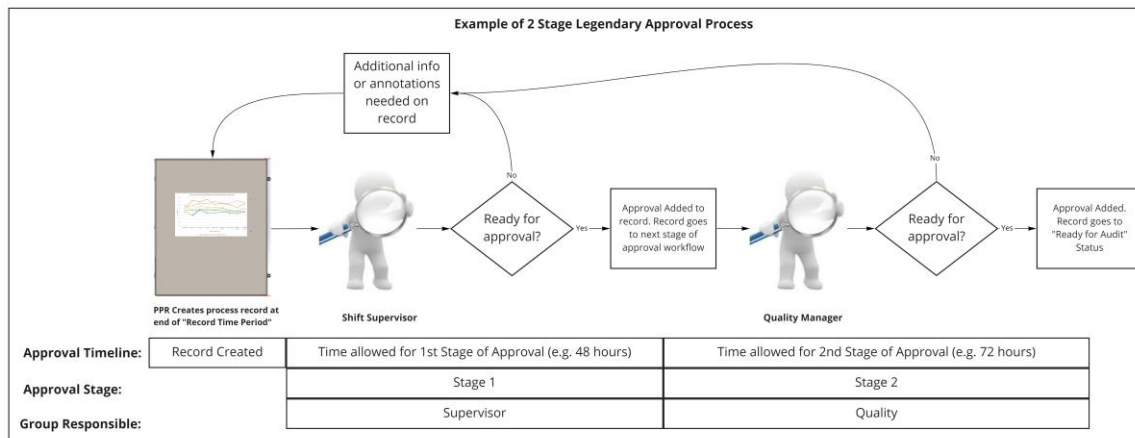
Example of 2 Stage Legendary Approval Process

Additional info or annotations needed on record

No

No

Ready for approval?

Yes

Approval Added to record. Record goes to next stage of approval workflow

Ready for approval?

Yes

Approval Added. Record goes to "Ready for Audit" Status

PPR Creates process record at end of "Record Time Period"

Shift Supervisor

Quality Manager

| Approval Timeline: | Record Created | Time allowed for 1st Stage of Approval (e.g. 48 hours) | Time allowed for 2nd Stage of Approval (e.g. 72 hours) |
|---|---|---|---|
| Approval Stage: | | Stage 1 | Stage 2 |
| Group Responsible: | | Supervisor | Quality |